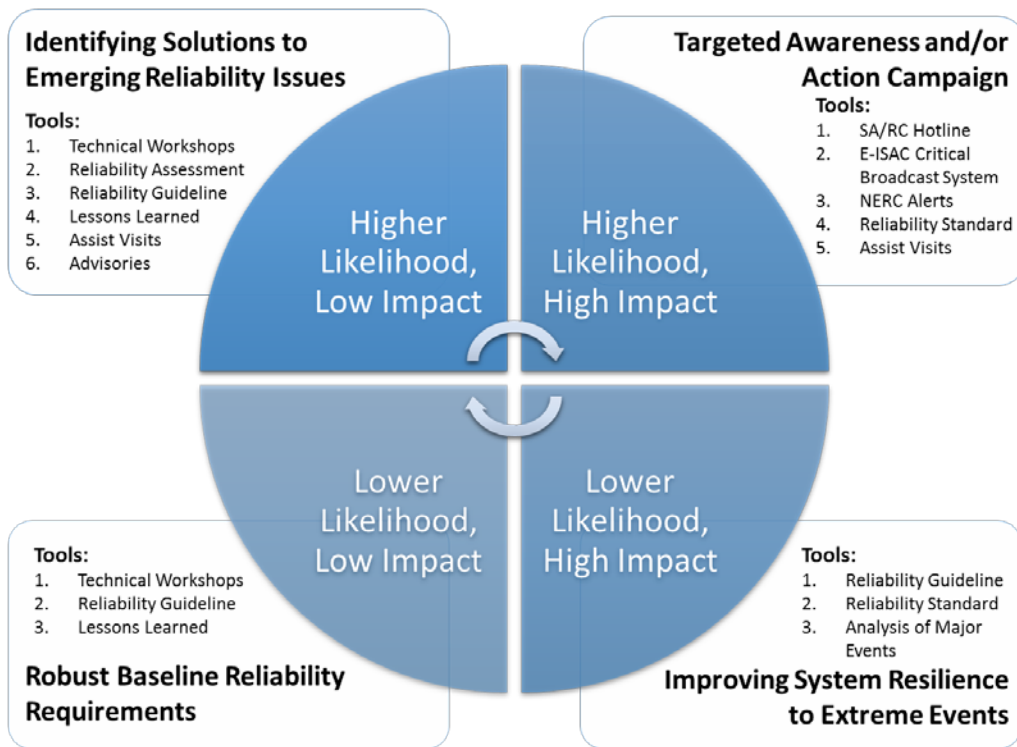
Identifying Solutions to Emerging Reliability Issues

Tools:
1. Technical Workshops
2. Reliability Assessment
3. Reliability Guideline
4. Lessons Learned
5. Assist Visits
6. Advisories

Targeted Awareness and/or Action Campaign

Tools:
1. SA/RC Hotline
2. E-ISAC Critical Broadcast System
3. NERC Alerts
4. Reliability Standard
5. Assist Visits

Higher Likelihood, Low Impact

Higher Likelihood, High Impact

Lower Likelihood, Low Impact

Lower Likelihood, High Impact

Tools:
1. Technical Workshops
2. Reliability Guideline
3. Lessons Learned

Robust Baseline Reliability Requirements

Tools:
1. Reliability Guideline
2. Reliability Standard
3. Analysis of Major Events

Improving System Resilience to Extreme Events